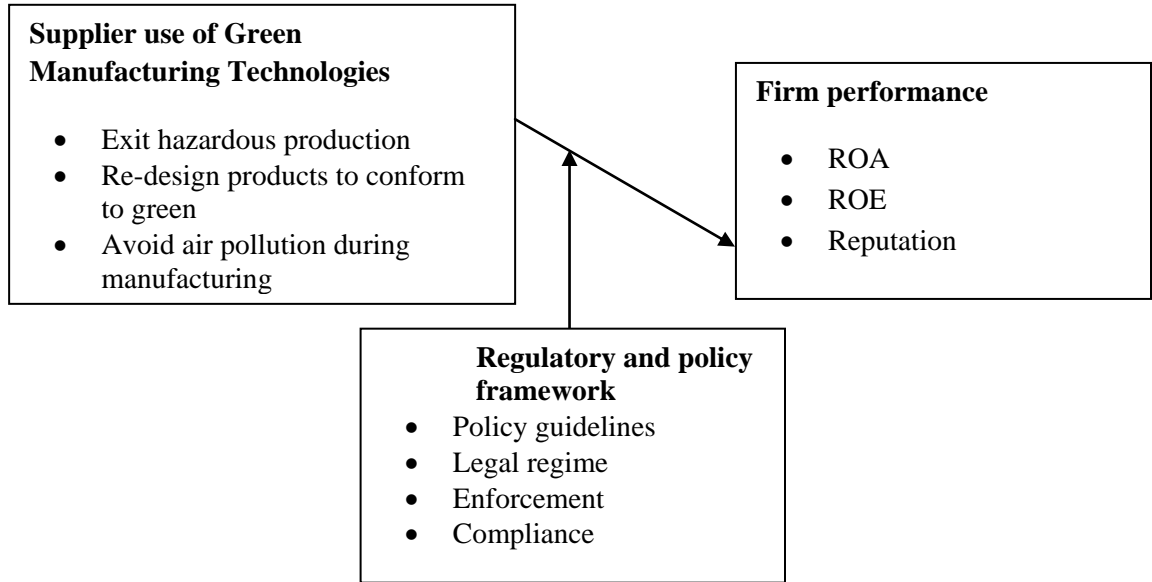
**Supplier use of Green Manufacturing Technologies**

- Exit hazardous production
- Re-design products to conform to green
- Avoid air pollution during manufacturing

**Firm performance**

- ROA
- ROE
- Reputation

**Regulatory and policy framework**

- Policy guidelines
- Legal regime
- Enforcement
- Compliance